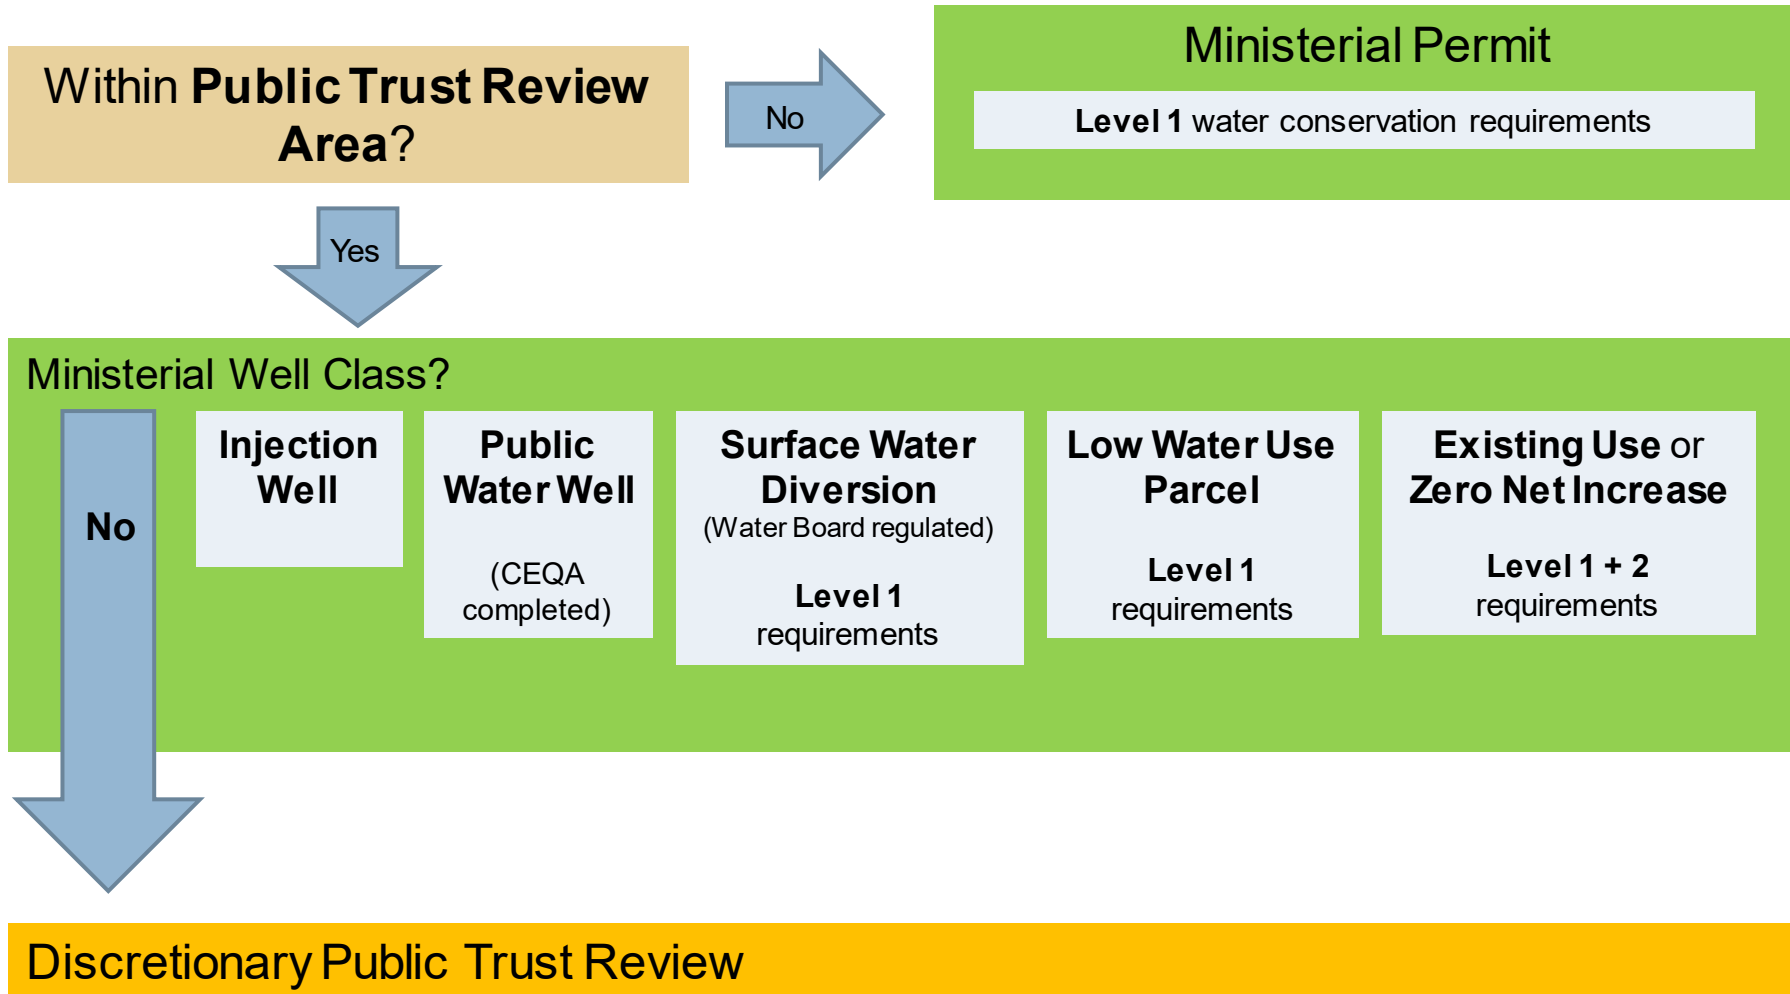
Within Public Trust Review Area?

No

Ministerial Permit

Level 1 water conservation requirements

Yes

Ministerial Well Class?

No

Injection Well

Public Water Well

(CEQA completed)

Surface Water Diversion
(Water Board regulated)

Level 1 requirements

Low Water Use Parcel

Level 1 requirements

Existing Use or Zero Net Increase

Level 1 + 2 requirements

Discretionary Public Trust Review